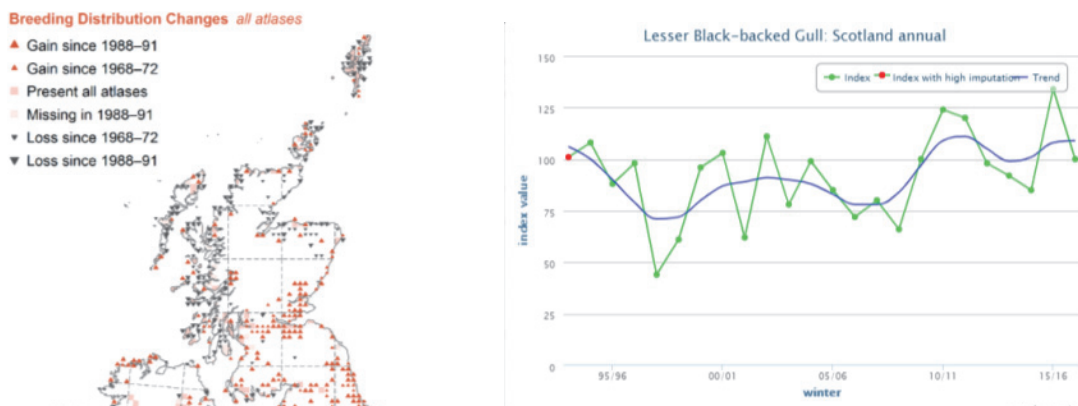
Breeding Distribution Changes all atlases

▲ Gain since 1988–91
▲ Gain since 1968–72
Present all atlases
Missing in 1988–91
▼ Loss since 1968–72
▼ Loss since 1988–91

Lesser Black-backed Gull: Scotland annual

Index
Index with high imputation
Trend

index value

150
125
100
75
50
25
0

95/96
00/01
05/06
10/11
15/16

winter